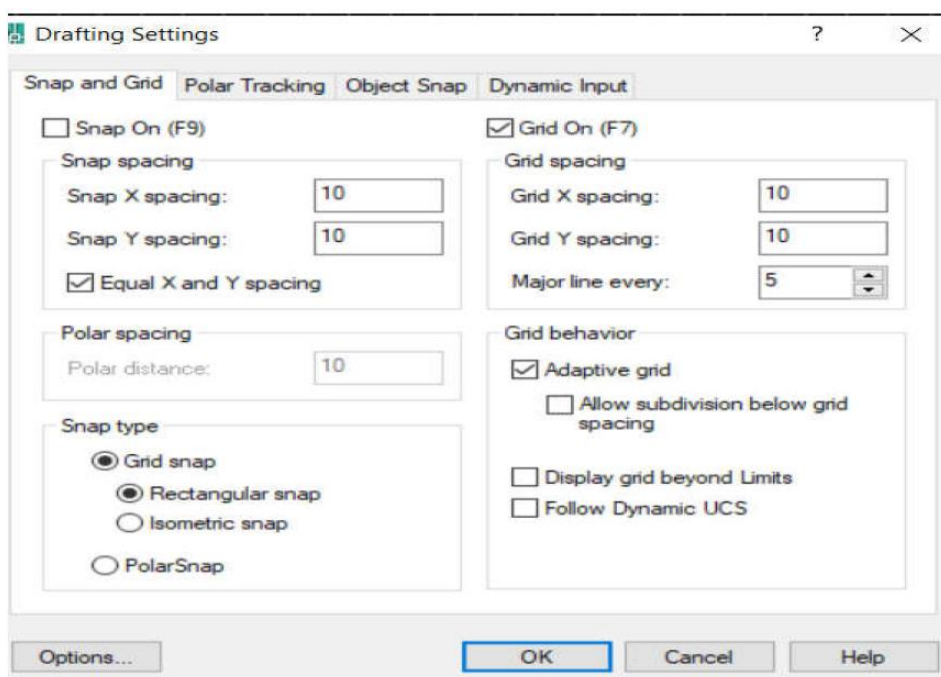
Drafting Settings ? ×

Snap and Grid | Polar Tracking | Object Snap | Dynamic Input

Snap On (F9)

Snap spacing

Snap X spacing: 10

Snap Y spacing: 10

Equal X and Y spacing

Polar spacing

Polar distance: 10

Snap type

Grid snap

Rectangular snap

Isometric snap

PolarSnap

Grid On (F7)

Grid spacing

Grid X spacing: 10

Grid Y spacing: 10

Major line every: 5

Grid behavior

Adaptive grid

Allow subdivision below grid spacing

Display grid beyond Limits

Follow Dynamic UCS

Options... | OK | Cancel | Help